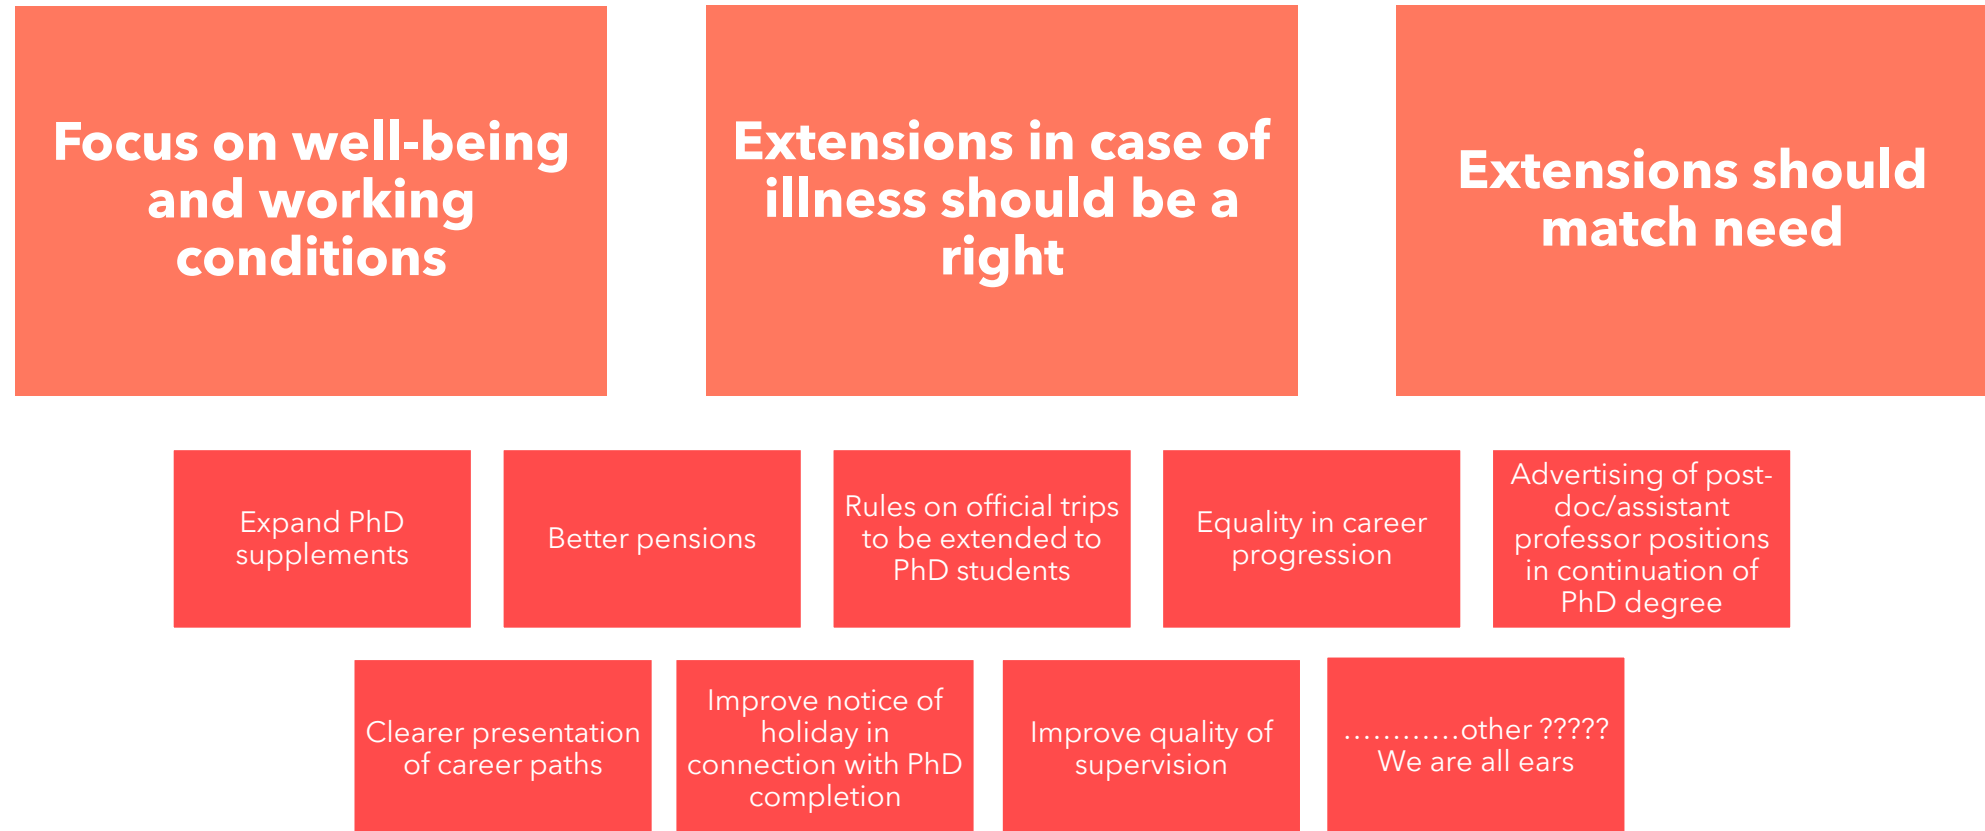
Focus on well-being and working conditions

Extensions in case of illness should be a right

Extensions should match need

Expand PhD supplements

Better pensions

Rules on official trips to be extended to PhD students

Equality in career progression

Advertising of post-doc/assistant professor positions in continuation of PhD degree

Clearer presentation of career paths

Improve notice of holiday in connection with PhD completion

Improve quality of supervision

………..other ?????
We are all ears